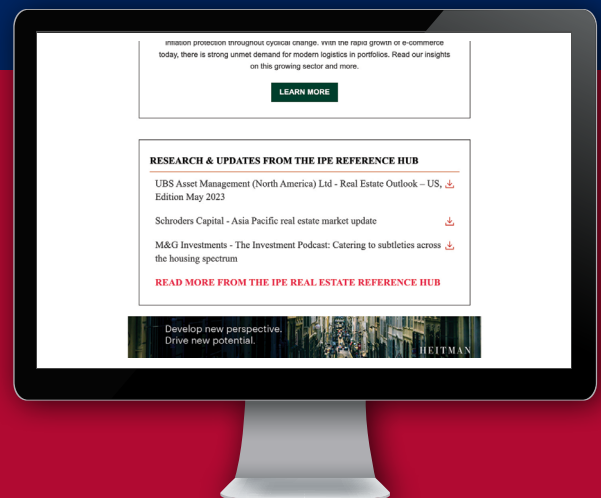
inflation protection throughout cyclical change. With the rapid growth of e-commerce today, there is strong unmet demand for modern logistics in portfolios. Read our insights on this growing sector and more.

LEARN MORE

RESEARCH & UPDATES FROM THE IPE REFERENCE HUB

UBS Asset Management (North America) Ltd - Real Estate Outlook – US, Edition May 2023

Schroders Capital - Asia Pacific real estate market update

M&G Investments - The Investment Podcast: Catering to subtleties across the housing spectrum

READ MORE FROM THE IPE REAL ESTATE REFERENCE HUB

Develop new perspective.
Drive new potential.

HEITMAN